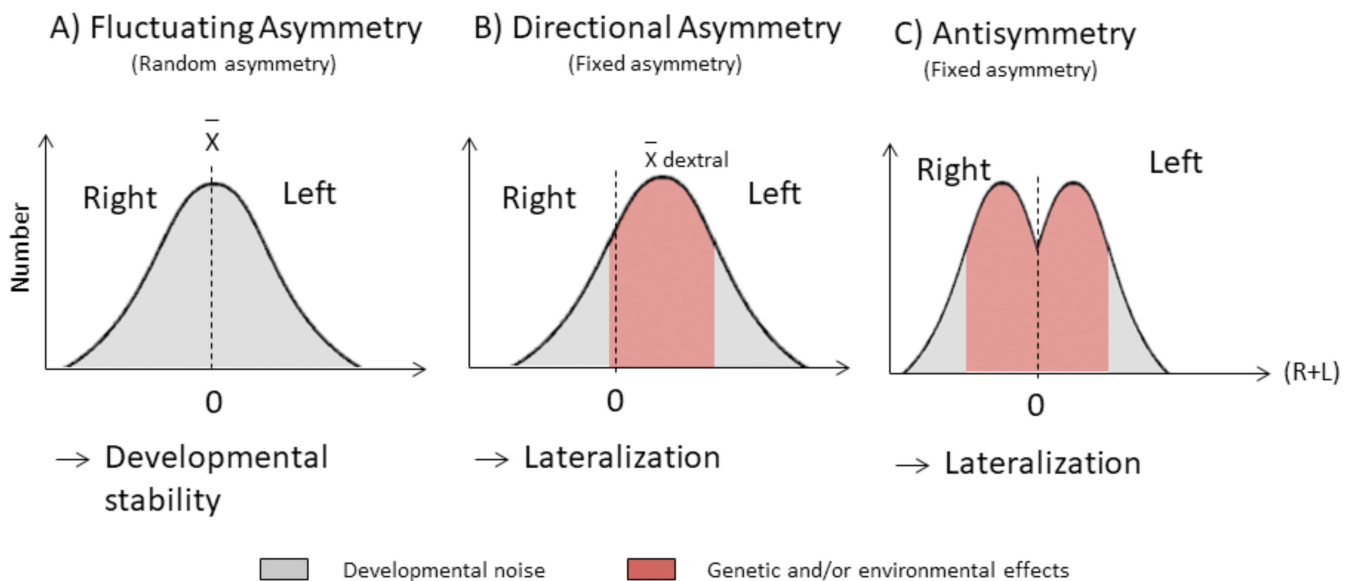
A) Fluctuating Asymmetry
(Random asymmetry)

B) Directional Asymmetry
(Fixed asymmetry)

C) Antisymmetry
(Fixed asymmetry)

Number

$\bar{X}$

Right

Left

0

→ Developmental stability

$\bar{X}$ dextral

Right

Left

0

→ Lateralization

Right

Left

0

(R+L)

→ Lateralization

Developmental noise

Genetic and/or environmental effects